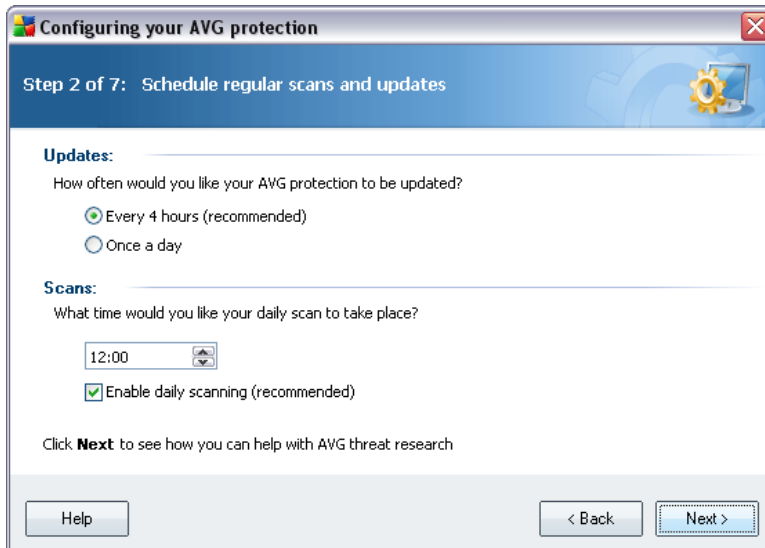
Configuring your AVG protection

Step 2 of 7: Schedule regular scans and updates

Updates:

How often would you like your AVG protection to be updated?

Every 4 hours (recommended)

Once a day

Scans:

What time would you like your daily scan to take place?

12:00

Enable daily scanning (recommended)

Click **Next** to see how you can help with AVG threat research

Help

< Back

Next >